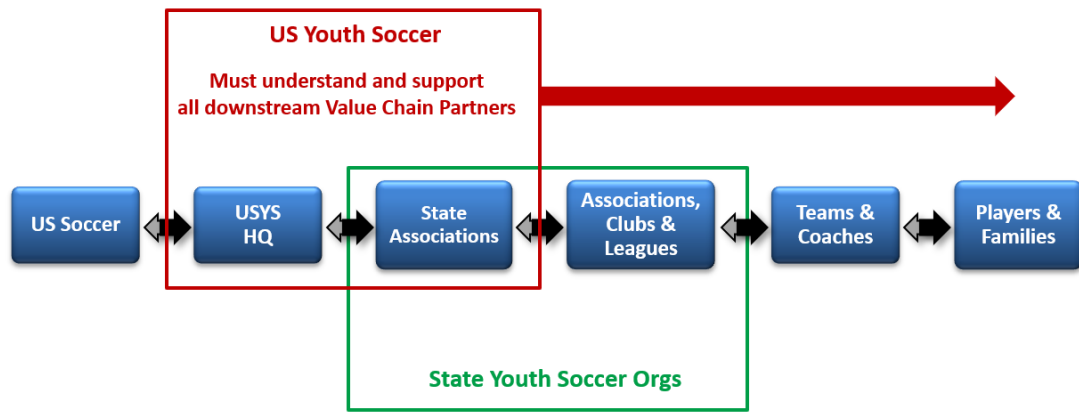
US Youth Soccer

Must understand and support all downstream Value Chain Partners

US Soccer

USYS HQ

State Associations

Associations, Clubs & Leagues

Teams & Coaches

Players & Families

State Youth Soccer Orgs